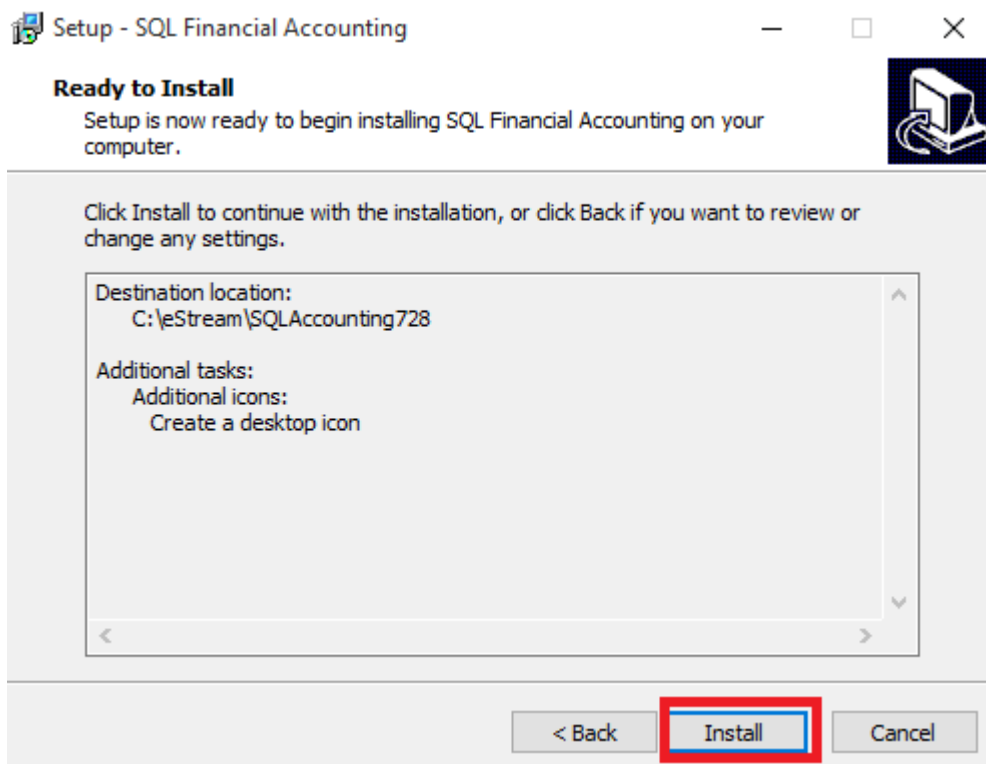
Setup - SQL Financial Accounting

Ready to Install
Setup is now ready to begin installing SQL Financial Accounting on your computer.

Click Install to continue with the installation, or click Back if you want to review or change any settings.

Destination location:
C:\eStream\SQLAccounting728

Additional tasks:
Additional icons:
Create a desktop icon

< Back
Install
Cancel